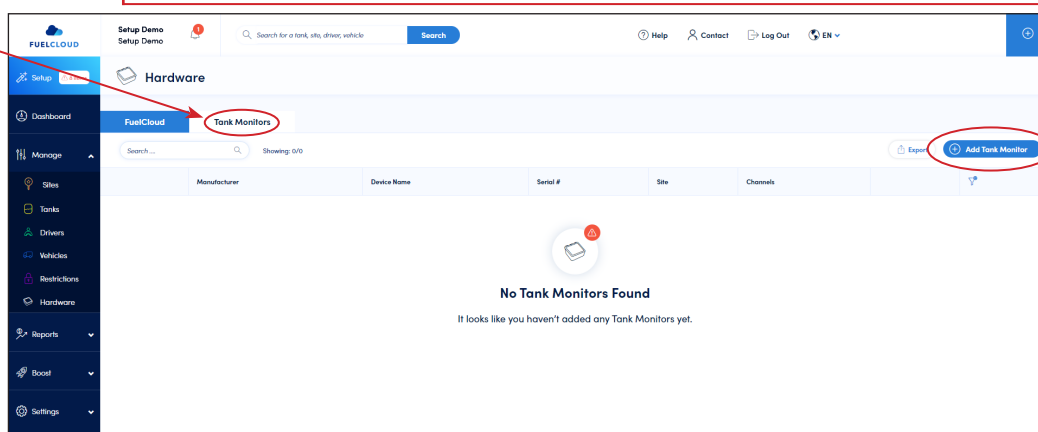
FUELCLOUD

Setup Demo
Setup Demo

1

Search for a tank, site, driver, vehicle

Search

Help

Contact

Log Out

EN

Setup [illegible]

Hardware

Dashboard

FuelCloud

Tank Monitors

Manage

Search ...

Showing: 0/0

Export

Add Tank Monitor

Sites

| Manufacturer | Device Name | Serial # | Site | Channels |
|---|---|---|---|---|

Tanks

Drivers

Vehicles

Restrictions

Hardware

No Tank Monitors Found

It looks like you haven't added any Tank Monitors yet.

Reports

Boost

Settings